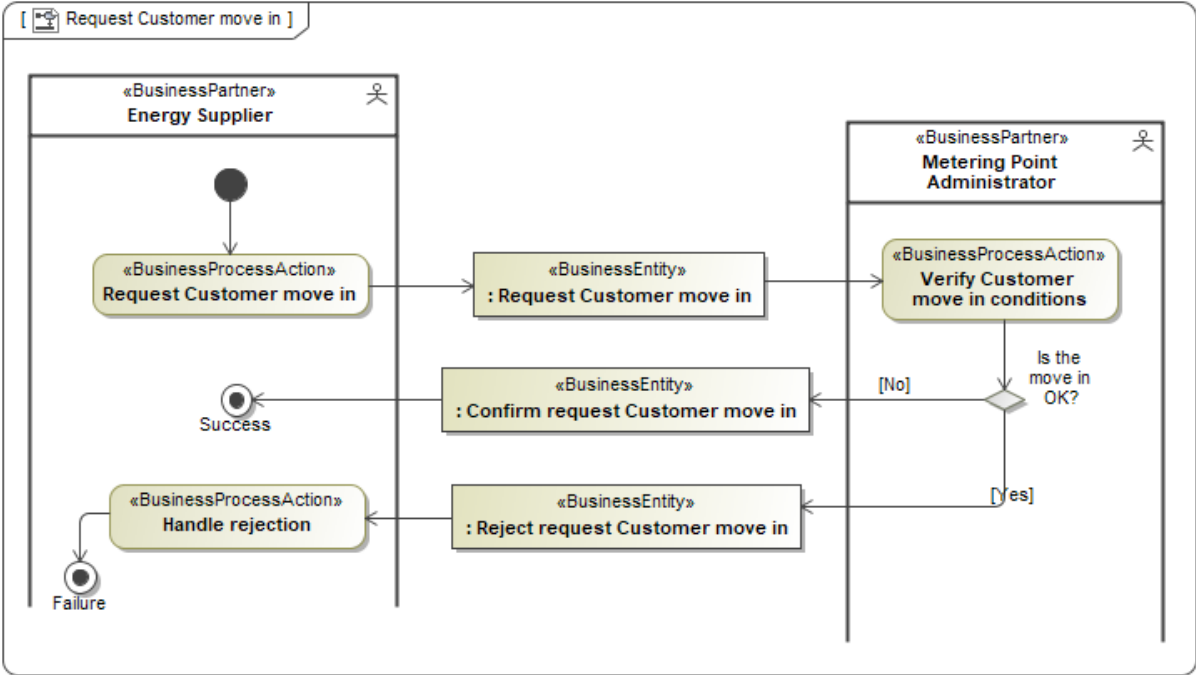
[ Request Customer move in ]

«BusinessPartner»
Energy Supplier

«BusinessPartner»
Metering Point Administrator

«BusinessProcessAction»
Request Customer move in

«BusinessEntity»
: Request Customer move in

«BusinessProcessAction»
Verify Customer move in conditions

Is the move in OK?

[No]

«BusinessEntity»
: Confirm request Customer move in

Success

[Yes]

«BusinessEntity»
: Reject request Customer move in

«BusinessProcessAction»
Handle rejection

Failure